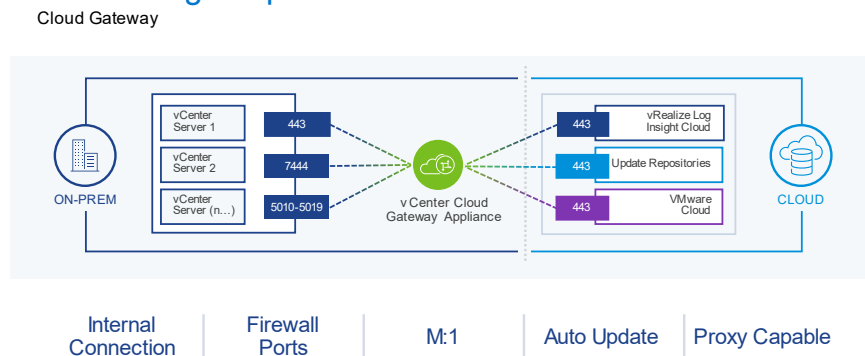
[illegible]
Cloud Gateway

vCenter Server 1
vCenter Server 2
vCenter Server (n…)
443
7444
5010-5019
ON-PREM
vCenter Cloud Gateway Appliance
443
vRealize Log Insight Cloud
443
Update Repositories
443
VMware Cloud
CLOUD

Internal Connection
Firewall Ports
M:1
Auto Update
Proxy Capable